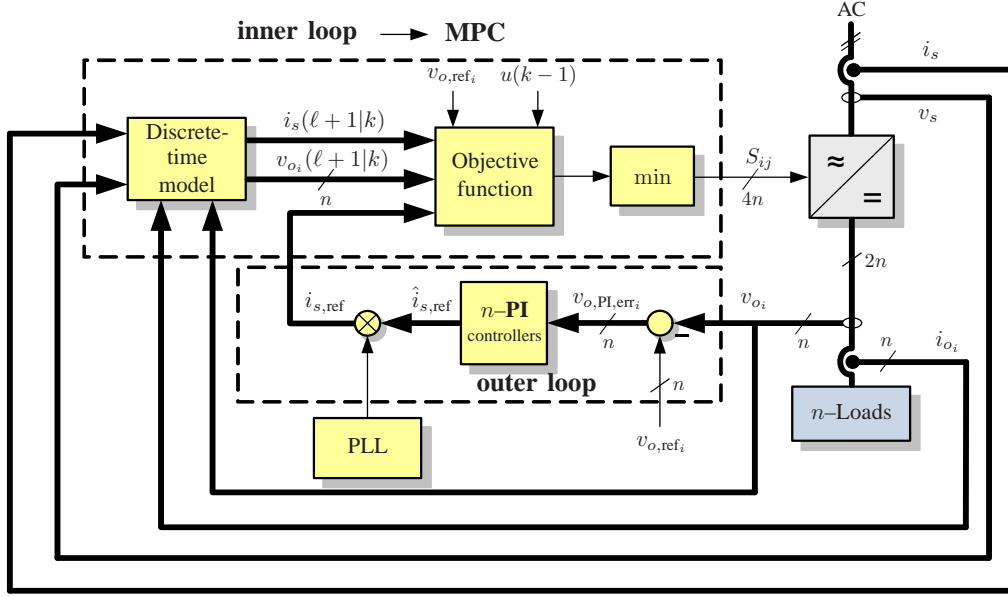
inner loop → MPC

AC

$i_s$

$v_s$

$v_{o,\mathrm{ref}_i}$ $u(k-1)$

Discrete-time model

$i_s(\ell+1|k)$

$v_{o_i}(\ell+1|k)$

$n$

Objective function

min

$S_{ij}$

$4n$

≈

=

$2n$

$i_{s,\mathrm{ref}}$

$\hat{i}_{s,\mathrm{ref}}$

$n$–PI controllers

$v_{o,\mathrm{PI,err}_i}$

$n$

$v_{o_i}$

$n$

$n$

$i_{o_i}$

outer loop

$n$

$n$–Loads

PLL

$v_{o,\mathrm{ref}_i}$